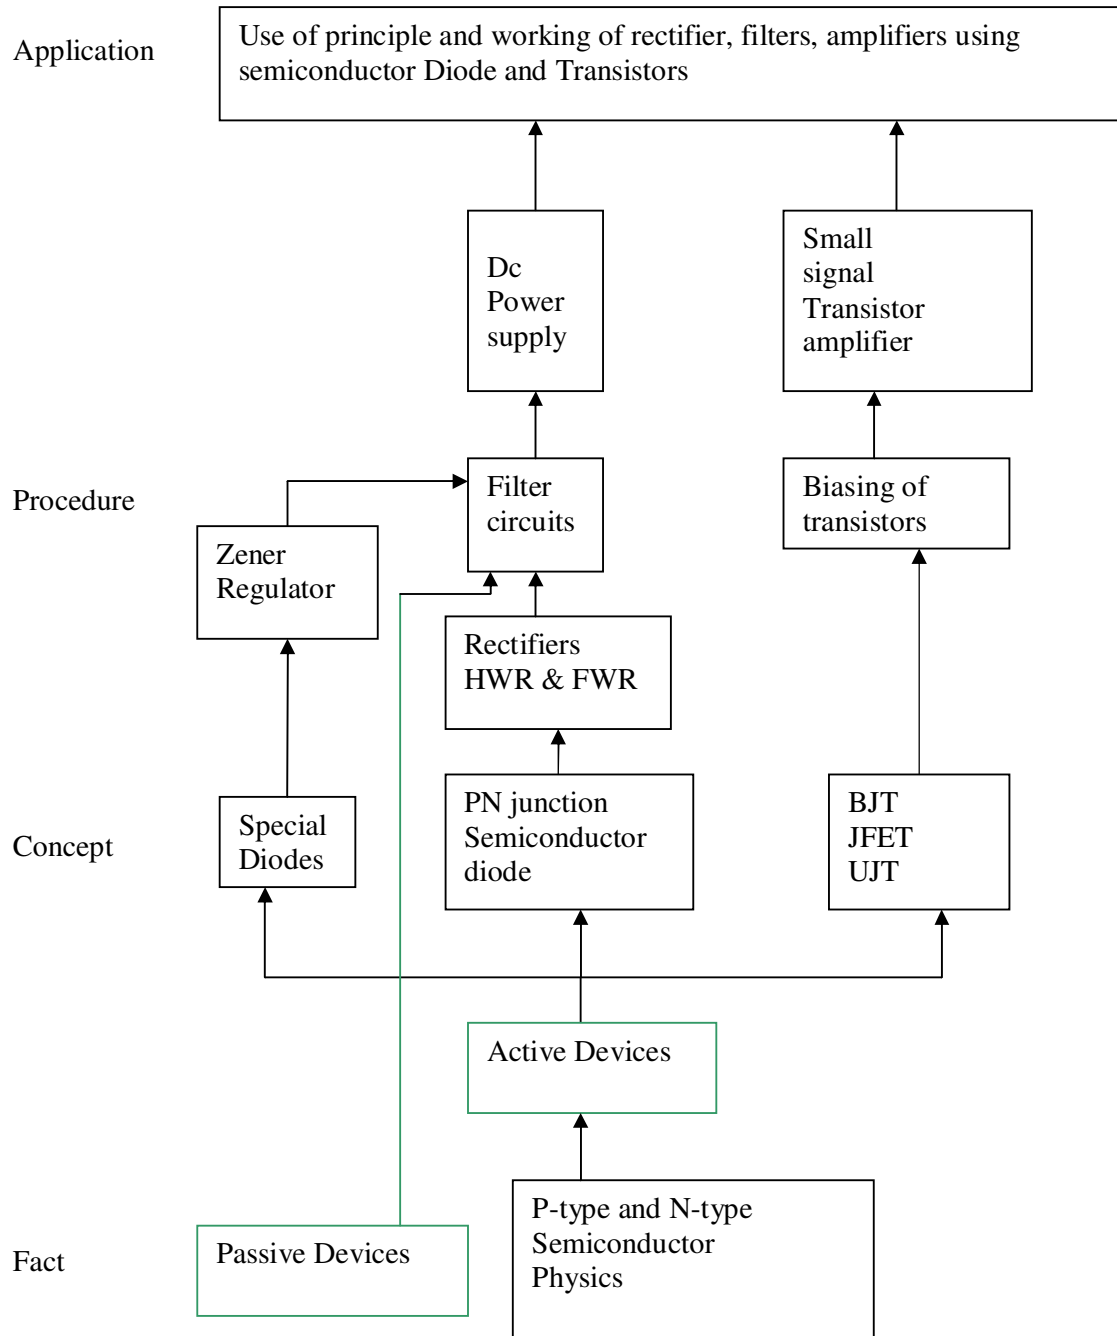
Application

Use of principle and working of rectifier, filters, amplifiers using semiconductor Diode and Transistors

Dc Power supply

Small signal Transistor amplifier

Procedure

Filter circuits

Biasing of transistors

Zener Regulator

Rectifiers HWR & FWR

Concept

Special Diodes

PN junction Semiconductor diode

BJT
JFET
UJT

Active Devices

Fact

Passive Devices

P-type and N-type Semiconductor Physics